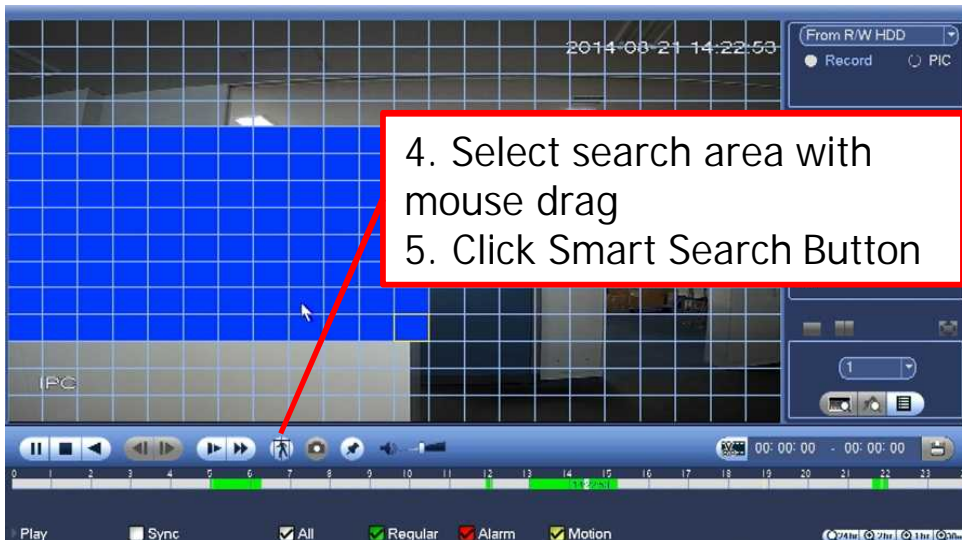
2014-08-21 14:22:53

From R/W HDD

Record

PIC

4. Select search area with mouse drag
5. Click Smart Search Button

IPC

1

00: 00: 00 - 00: 00: 00

0 1 2 3 4 5 6 7 8 9 10 11 12 13 14 15 16 17 18 19 20 21 22 23

Play

Sync

All

Regular

Alarm

Motion

24hr 2hr 1hr